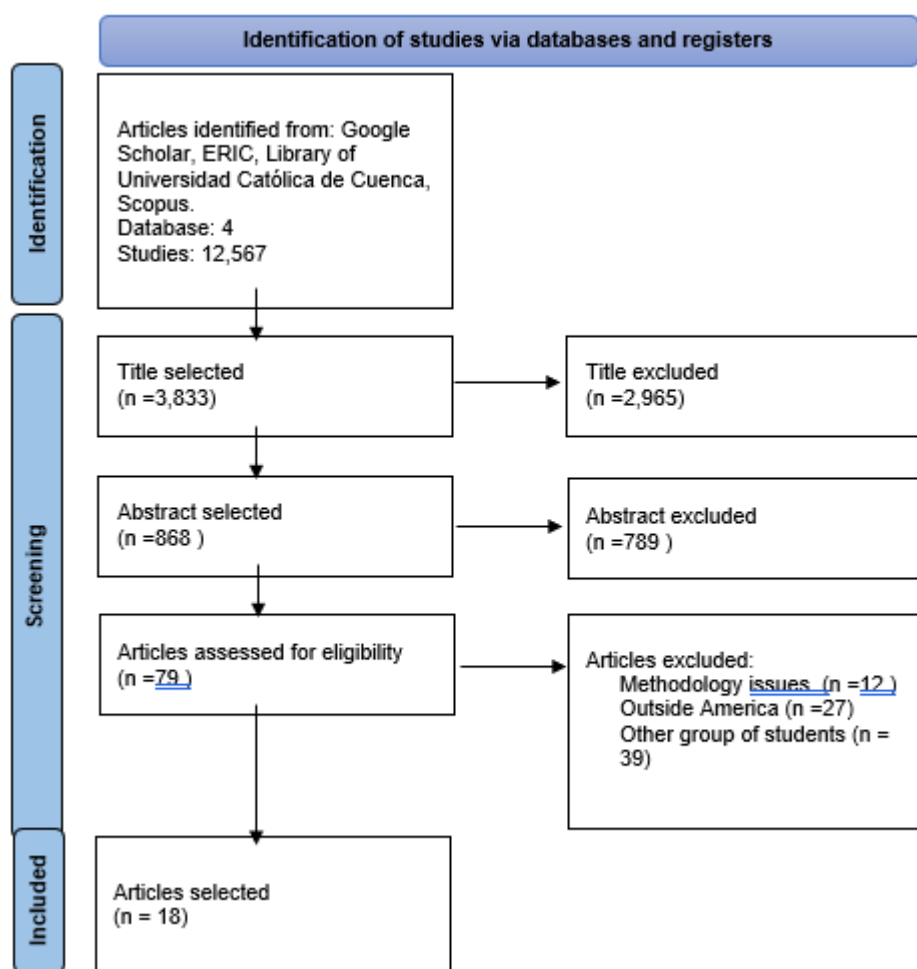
Identification of studies via databases and registers

Identification

Articles identified from: Google Scholar, ERIC, Library of Universidad Católica de Cuenca, Scopus.
Database: 4
Studies: 12,567

Screening

Title selected
(n =3,833)

Title excluded
(n =2,965)

Abstract selected
(n =868 )

Abstract excluded
(n =789 )

Articles assessed for eligibility
(n =79 )

Articles excluded:
Methodology issues (n =12 )
Outside America (n =27)
Other group of students (n = 39)

Included

Articles selected
(n = 18)